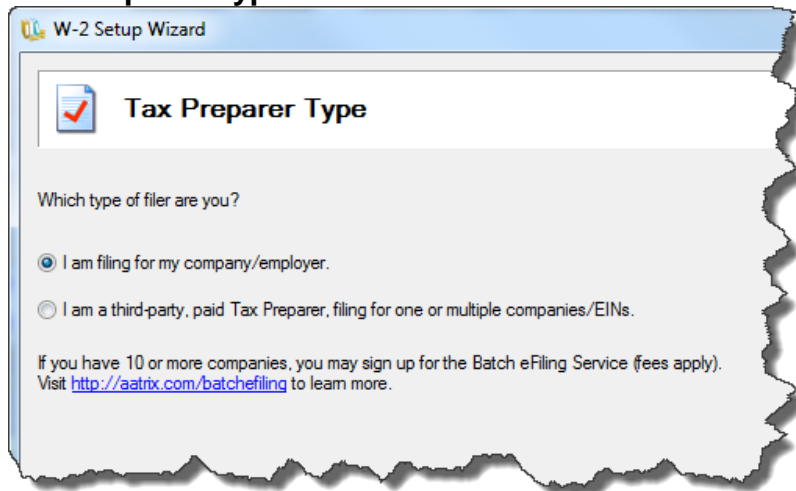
W-2 Setup Wizard

Tax Preparer Type

Which type of filer are you?

I am filing for my company/employer.

I am a third-party, paid Tax Preparer, filing for one or multiple companies/EINs.

If you have 10 or more companies, you may sign up for the Batch eFiling Service (fees apply). Visit http://aatrix.com/batchefiling to learn more.